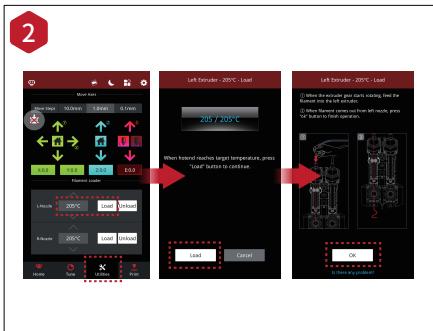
2

Move Axis

Move Steps 10.0mm 1.0mm 0.1mm

Y X Z

X

Y

Z

0.0 0.0 0.0 0.0

Filament Loader

L-Nozzle 205°C Load Unload

R-Nozzle 205°C Load Unload

Home Tune Utilities Print

Left Extruder - 205°C - Load

205 / 205°C

When hotend reaches target temperature, press "Load" button to continue.

Load Cancel

Left Extruder - 205°C - Load

① When the extruder starts rotating, feed the filament into the left extruder.

② When filament comes out from left nozzle, press "ok" button to finish operation.

1 2

OK

Is there any problem?